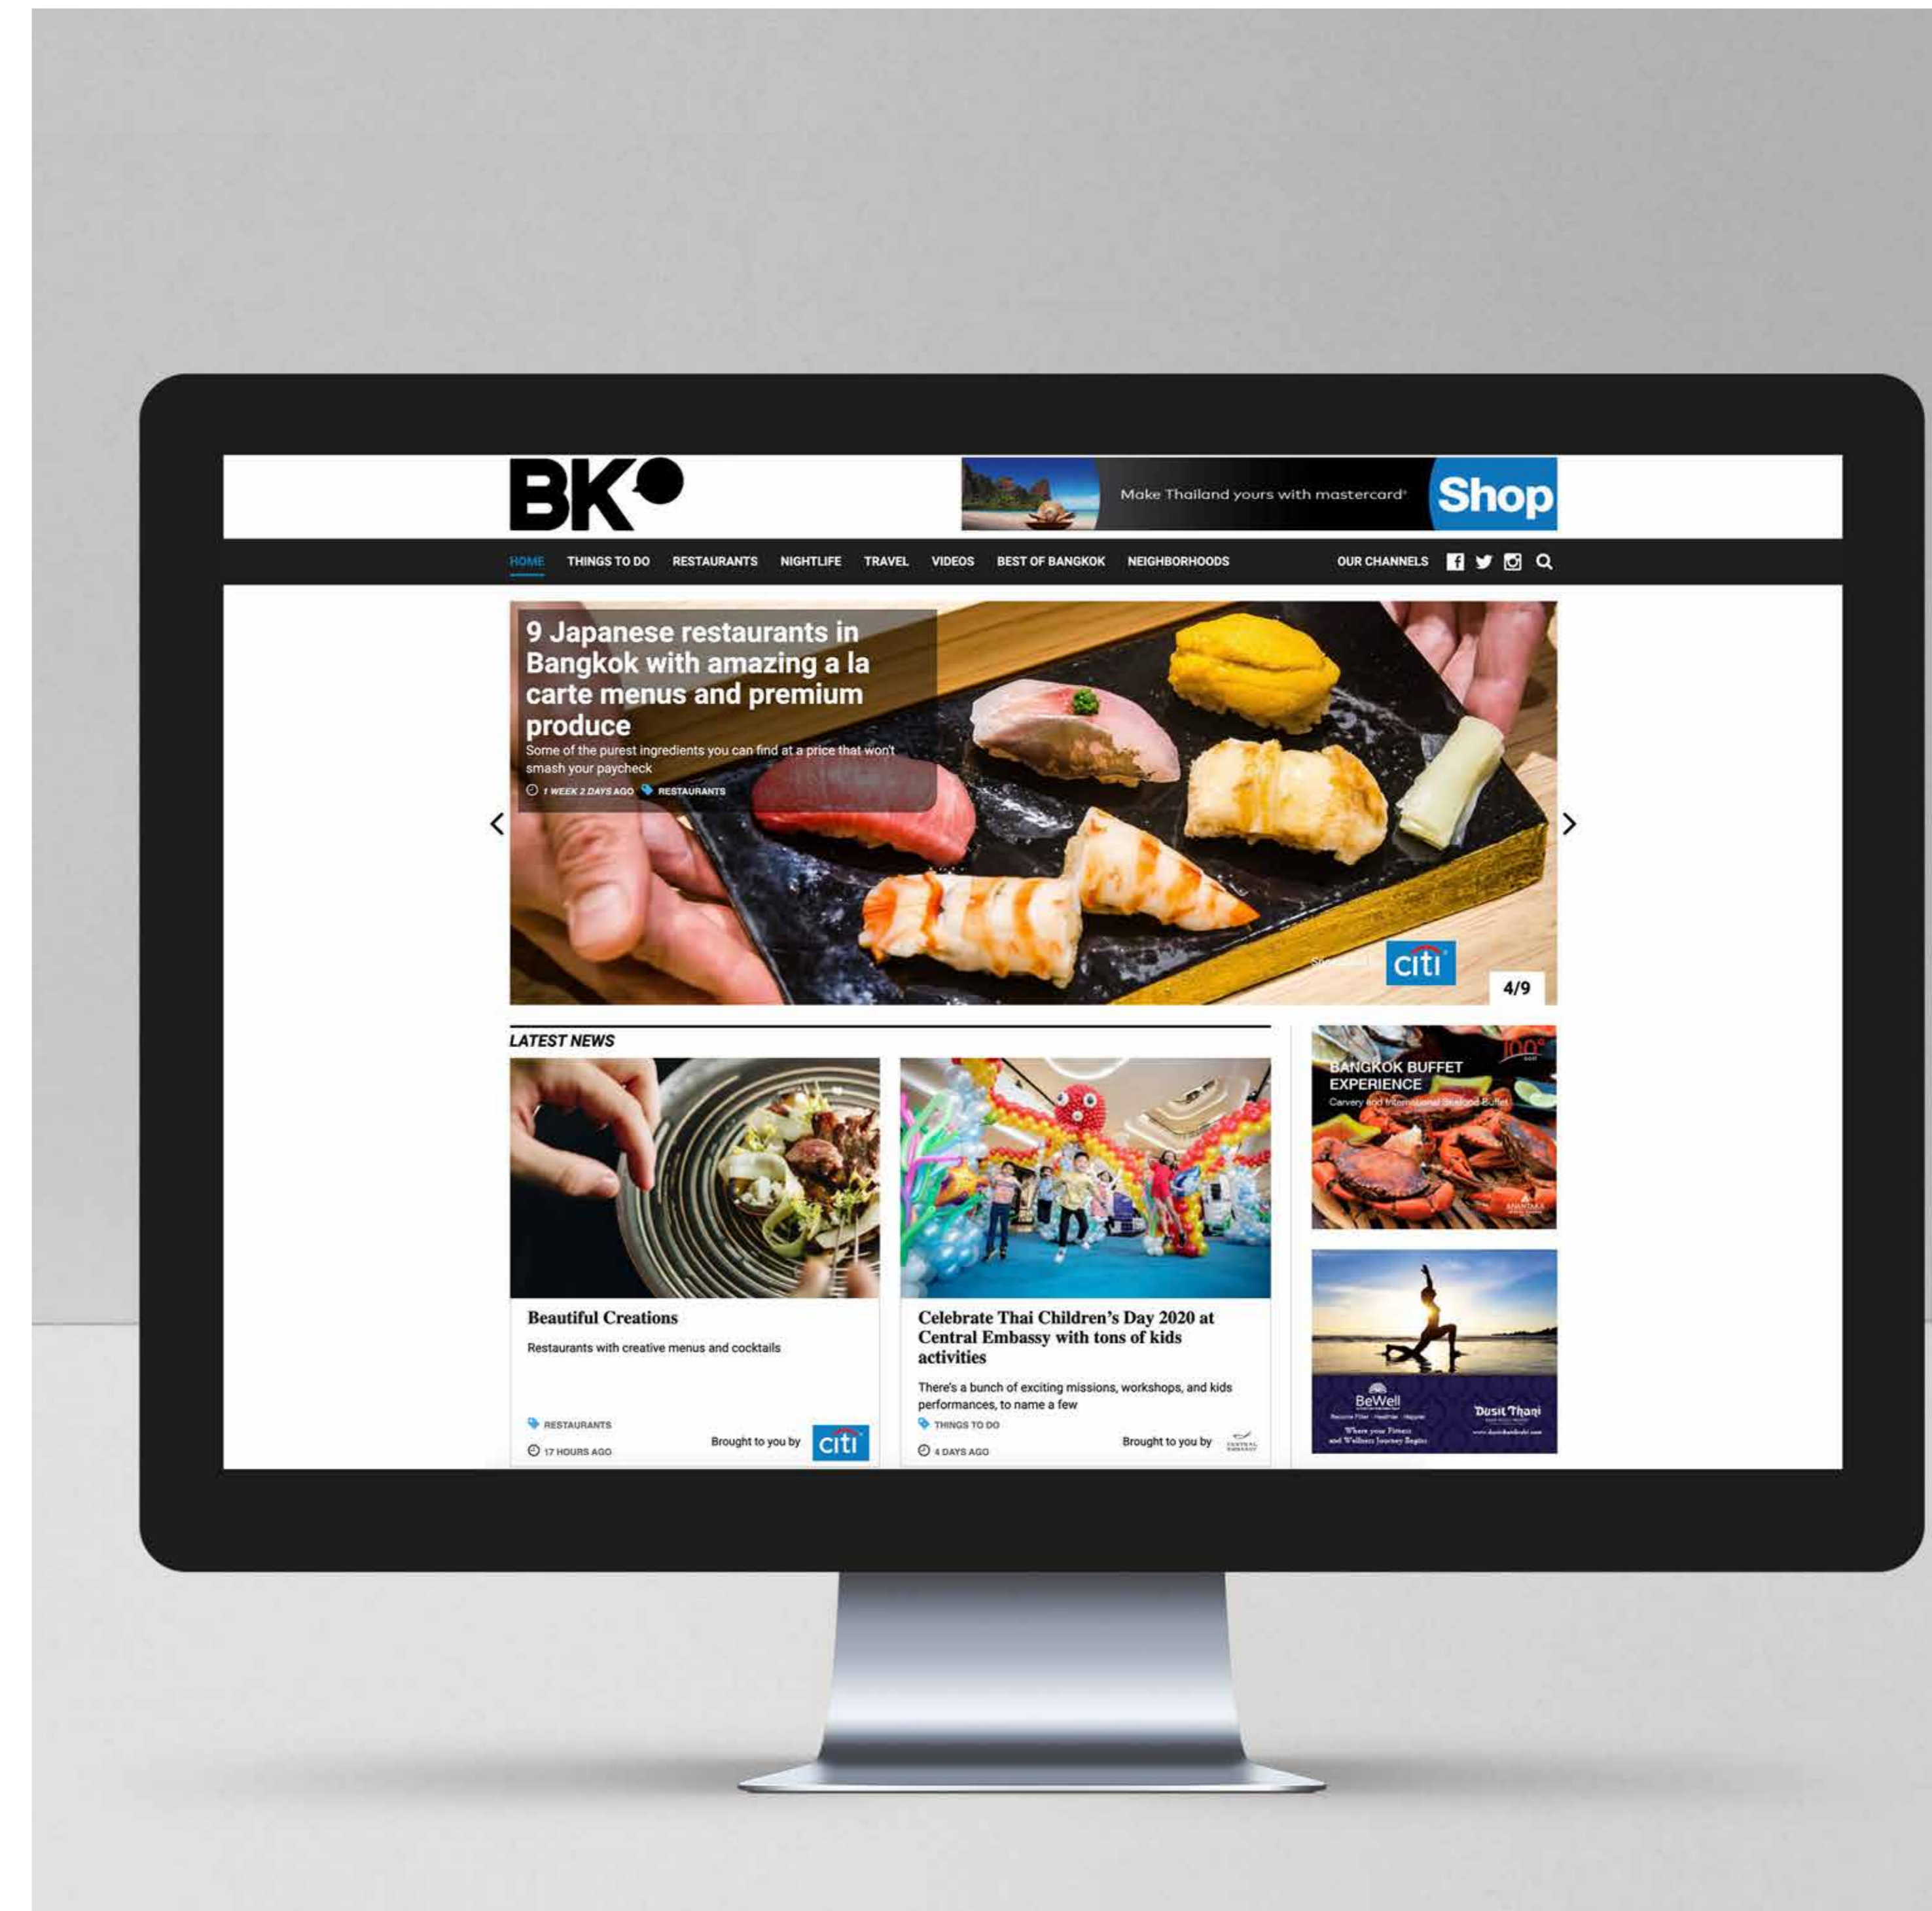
BK

Make Thailand yours with mastercard Shop

HOME THINGS TO DO RESTAURANTS NIGHTLIFE TRAVEL VIDEOS BEST OF BANGKOK NEIGHBORHOODS OUR CHANNELS

9 Japanese restaurants in Bangkok with amazing a la carte menus and premium produce

Some of the purest ingredients you can find at a price that won't smash your paycheck

1 WEEK 2 DAYS AGO RESTAURANTS

citi

4/9

LATEST NEWS

Beautiful Creations

Restaurants with creative menus and cocktails

RESTAURANTS

17 HOURS AGO

Brought to you by citi

Celebrate Thai Children's Day 2020 at Central Embassy with tons of kids activities

There's a bunch of exciting missions, workshops, and kids performances, to name a few

THINGS TO DO

4 DAYS AGO

Brought to you by

BANGKOK BUFFET EXPERIENCE

Carvery and International Seafood Buffet

BeWell

Dusit Thani